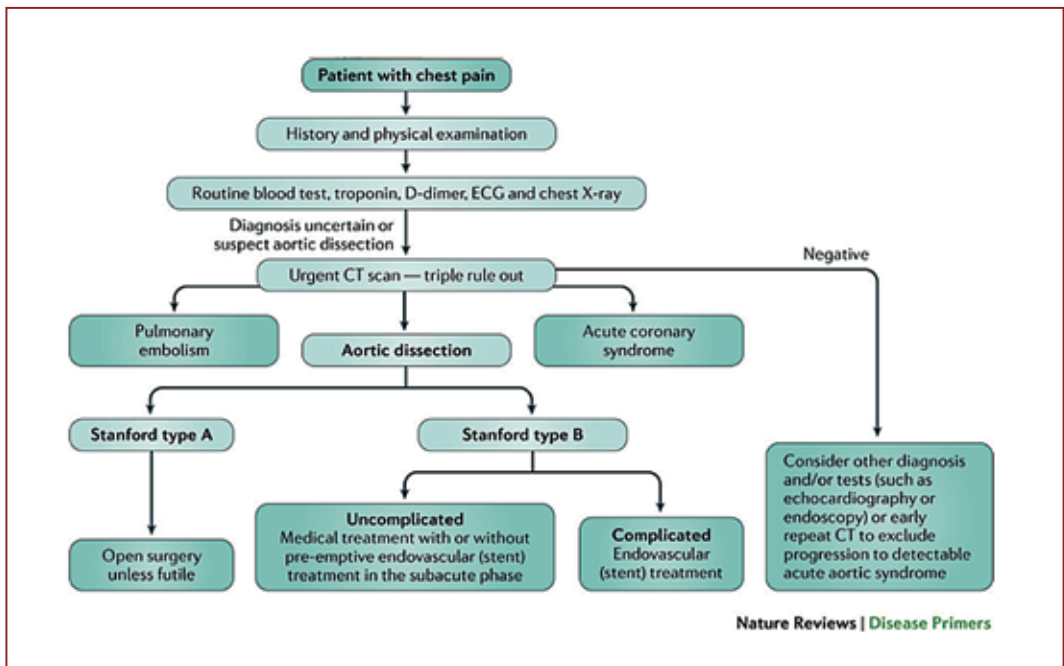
Patient with chest pain

History and physical examination

Routine blood test, troponin, D-dimer, ECG and chest X-ray

Diagnosis uncertain or suspect aortic dissection

Urgent CT scan — triple rule out

Negative

Pulmonary embolism

Aortic dissection

Acute coronary syndrome

Stanford type A

Stanford type B

Open surgery unless futile

Uncomplicated
Medical treatment with or without pre-emptive endovascular (stent) treatment in the subacute phase

Complicated
Endovascular (stent) treatment

Consider other diagnosis and/or tests (such as echocardiography or endoscopy) or early repeat CT to exclude progression to detectable acute aortic syndrome

Nature Reviews | Disease Primers